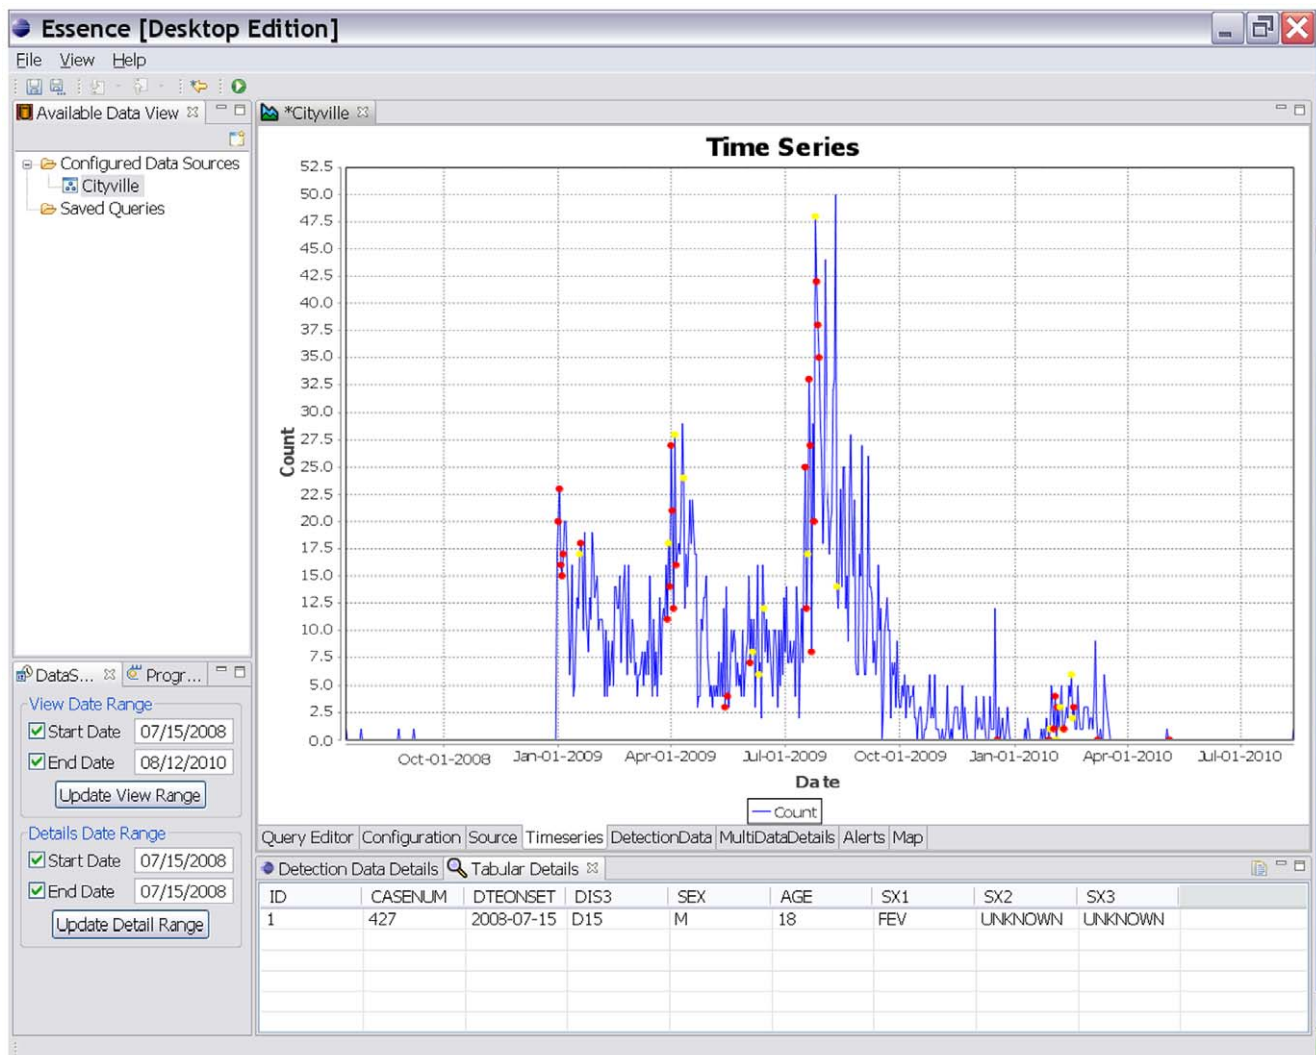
Essence [Desktop Edition]

File View Help

Available Data View

Configured Data Sources
Cityville
Saved Queries

*Cityville

Time Series

52.5
50.0
47.5
45.0
42.5
40.0
37.5
35.0
32.5
30.0
27.5
25.0
22.5
20.0
17.5
15.0
12.5
10.0
7.5
5.0
2.5
0.0

Count

Oct-01-2008 Jan-01-2009 Apr-01-2009 Jul-01-2009 Oct-01-2009 Jan-01-2010 Apr-01-2010 Jul-01-2010

Date

Count

DataS... Progr...

View Date Range
Start Date 07/15/2008
End Date 08/12/2010
Update View Range

Details Date Range
Start Date 07/15/2008
End Date 07/15/2008
Update Detail Range

Query Editor Configuration Source Timeseries DetectionData MultiDataDetails Alerts Map

Detection Data Details Tabular Details

| ID | CASENUM | DTEONSET | DIS3 | SEX | AGE | SX1 | SX2 | SX3 |
|---|---|---|---|---|---|---|---|---|
| 1 | 427 | 2008-07-15 | D15 | M | 18 | FEV | UNKNOWN | UNKNOWN |